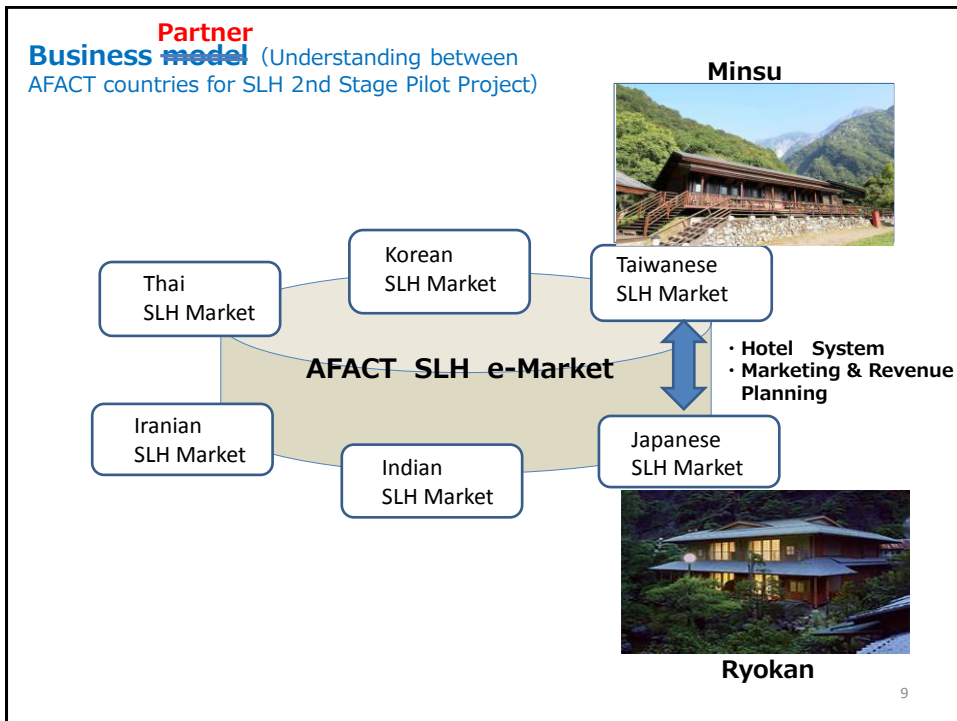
Partner
Business ~~model~~ (Understanding between AFACT countries for SLH 2nd Stage Pilot Project)

Minsu

Korean SLH Market

Thai SLH Market

Taiwanese SLH Market

AFACT SLH e-Market

・Hotel System
・Marketing & Revenue Planning

Iranian SLH Market

Indian SLH Market

Japanese SLH Market

Ryokan

9